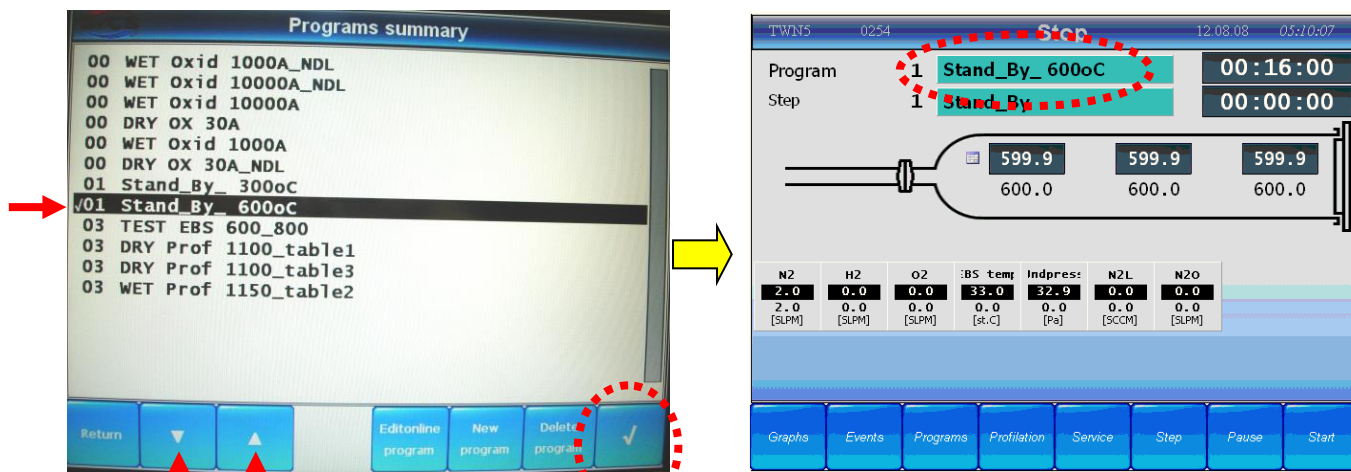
Programs summary

00 WET Oxid 1000A_NDL
00 WET Oxid 10000A_NDL
00 WET Oxid 10000A
00 DRY OX 30A
00 WET Oxid 1000A
00 DRY OX 30A_NDL
01 Stand_By_ 300oC
√01 Stand_By_ 600oC
03 TEST EBS 600_800
03 DRY Prof 1100_table1
03 DRY Prof 1100_table3
03 WET Prof 1150_table2

Return | ▼ | ▲ | Editonline program | New program | Delete program | √

TWN5 0254 Step 12.08.08 05:10:07

Program 1 Stand_By_ 600oC 00:16:00
Step 1 Stand_By 00:00:00

599.9 599.9 599.9
600.0 600.0 600.0

| N2 | H2 | O2 | EBS temp | Indpress | N2L | N2O |
|---|---|---|---|---|---|---|
| 2.0 | 0.0 | 0.0 | 33.0 | 32.9 | 0.0 | 0.0 |
| 2.0 | 0.0 | 0.0 | 0.0 | 0.0 | 0.0 | 0.0 |
| [SLPM] | [SLPM] | [SLPM] | [st.C] | [Pa] | [SCCM] | [SLPM] |

Graphs | Events | Programs | Profilation | Service | Step | Pause | Start